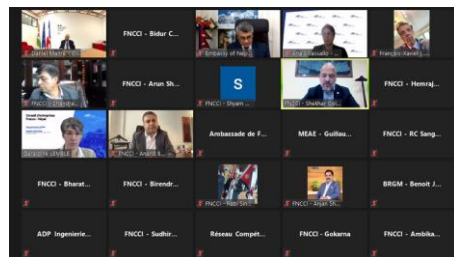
Daniel Martin

FNCCI - Bidur C...

Embassy of Nep...

Ana Gonzalo

François-Xavier...

FNCCI - Chandra...

FNCCI - Arun Sh...

S

FNCCI - Shyam ...

FNCCI - Shekhar Gol...

FNCCI - Hemraj...

Growth Enterprises
France - Népal

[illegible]

FNCCI - Anand R...

Ambassade de F...

MEAE - Guillau...

FNCCI - RC Sang...

FNCCI - Bharat...

FNCCI - Birendr...

FNCCI - Rabi Sh...

FNCCI - Arjun Sh...

BRGM - Benoit J...

ADP Ingenierie...

FNCCI - Sudhir...

Réseau Compét...

FNCCI - Gokarna

FNCCI - Ambika...